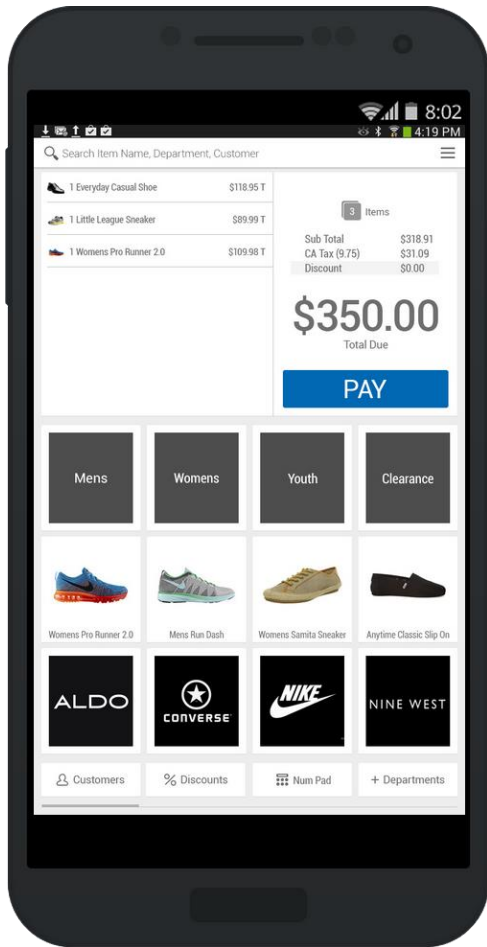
8:02
4:19 PM
Search Item Name, Department, Customer

| | |
|---|---|
| 1 Everyday Casual Shoe | $118.95 T |
| 1 Little League Sneaker | $89.99 T |
| 1 Womens Pro Runner 2.0 | $109.98 T |

3 Items

| | |
|---|---|
| Sub Total | $318.91 |
| CA Tax (9.75) | $31.09 |
| Discount | $0.00 |

$350.00
Total Due

PAY

Mens
Womens
Youth
Clearance

Womens Pro Runner 2.0
Mens Run Dash
Womens Samita Sneaker
Anytime Classic Slip On

ALDO
CONVERSE
NIKE
NINE WEST

Customers
% Discounts
Num Pad
+ Departments